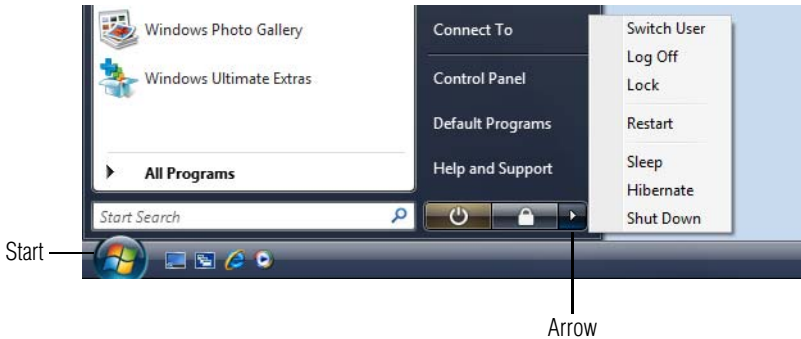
Windows Photo Gallery

Windows Ultimate Extras

All Programs

Start Search

Connect To

Control Panel

Default Programs

Help and Support

Switch User
Log Off
Lock
Restart
Sleep
Hibernate
Shut Down

Start

Arrow